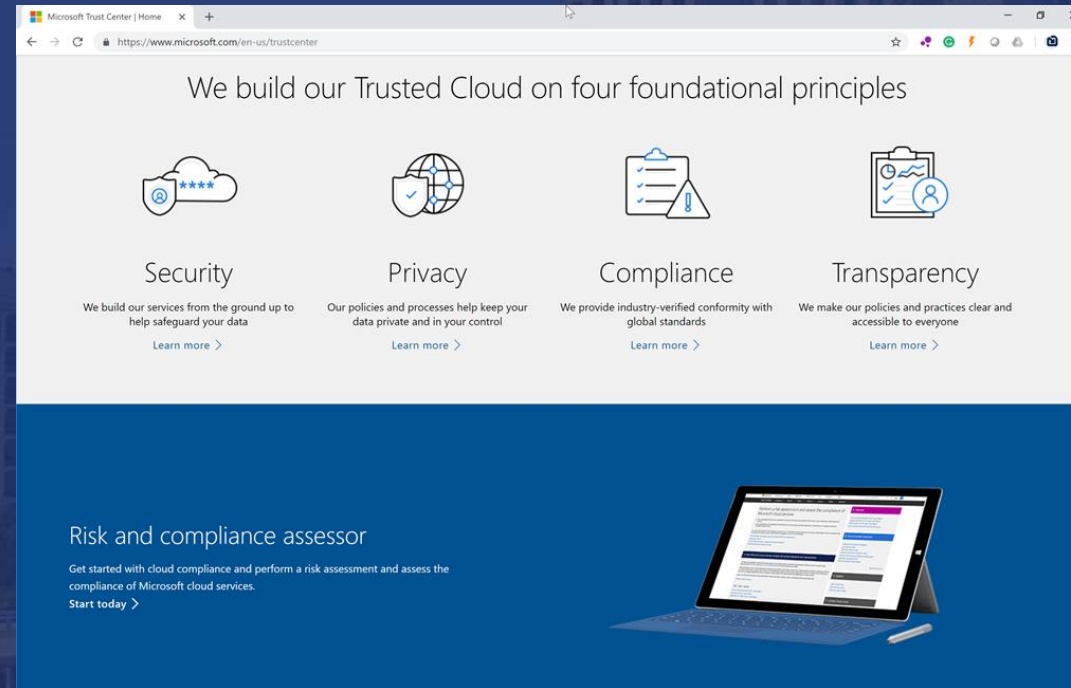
Microsoft Trust Center | Home ×

https://www.microsoft.com/en-us/trustcenter

We build our Trusted Cloud on four foundational principles

****

Security
We build our services from the ground up to help safeguard your data
Learn more >

Privacy
Our policies and processes help keep your data private and in your control
Learn more >

Compliance
We provide industry-verified conformity with global standards
Learn more >

Transparency
We make our policies and practices clear and accessible to everyone
Learn more >

Risk and compliance assessor
Get started with cloud compliance and perform a risk assessment and assess the compliance of Microsoft cloud services.
Start today >

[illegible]